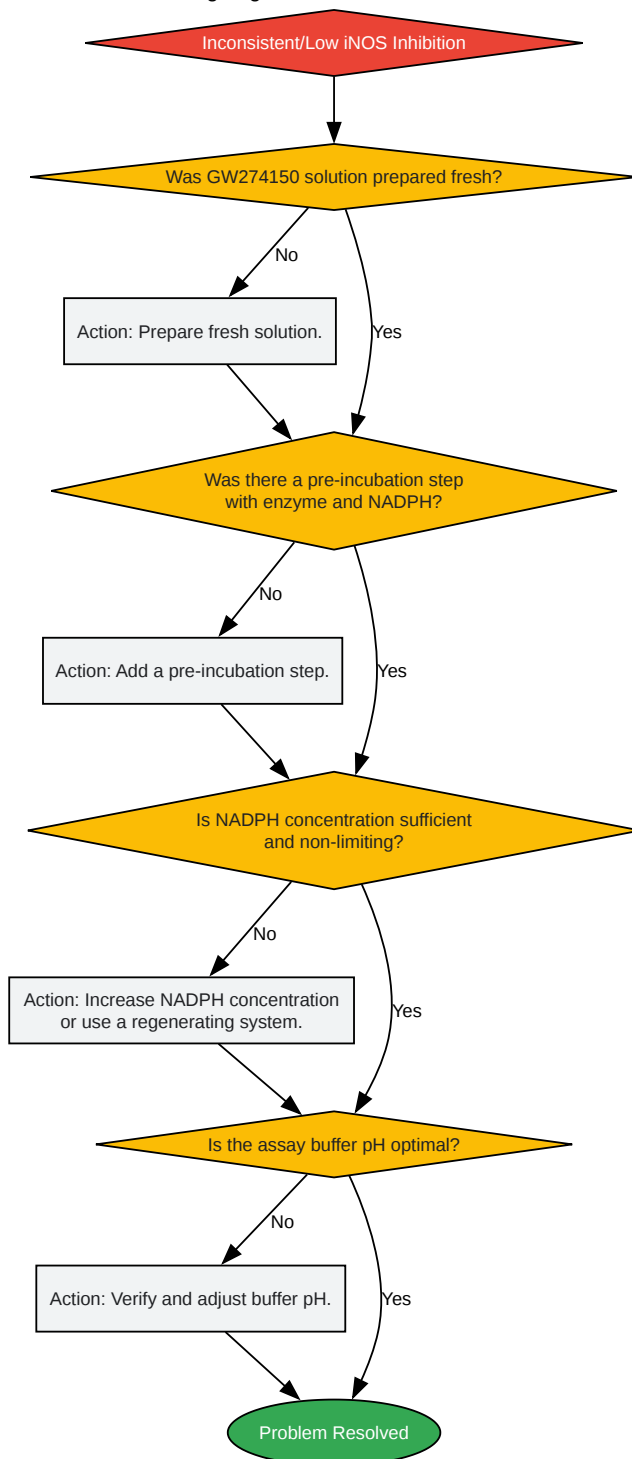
Inconsistent/Low iNOS Inhibition

Was GW274150 solution prepared fresh?

No

Action: Prepare fresh solution.

Yes

Was there a pre-incubation step with enzyme and NADPH?

No

Action: Add a pre-incubation step.

Yes

Is NADPH concentration sufficient and non-limiting?

No

Action: Increase NADPH concentration or use a regenerating system.

Yes

Is the assay buffer pH optimal?

No

Action: Verify and adjust buffer pH.

Yes

Problem Resolved